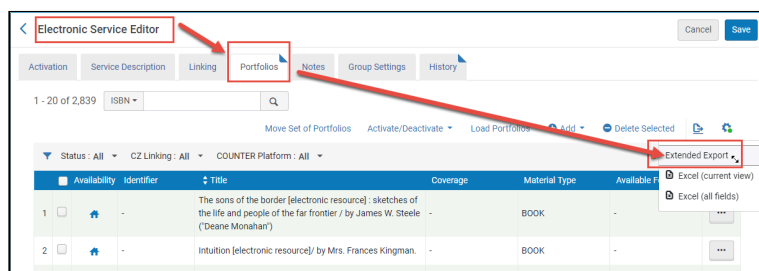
Electronic Service Editor

Cancel Save

Activation | Service Description | Linking | Portfolios | Notes | Group Settings | History

1 - 20 of 2,839 ISBN

Move Set of Portfolios | Activate/Deactivate | Load Portfolios | Add | Delete Selected

Status : All | CZ Linking : All | COUNTER Platform : All

Extended Export
Excel (current view)
Excel (all fields)

| | | Availability | Identifier | Title | Coverage | Material Type | Available F |
|---|---|---|---|---|---|---|---|
| 1 | | | - | The sons of the border [electronic resource] : sketches of the life and people of the far frontier / by James W. Steele ("Deane Monahan") | - | BOOK | - |
| 2 | | | - | Intuition [electronic resource]/ by Mrs. Frances Kingman. | - | BOOK | - |